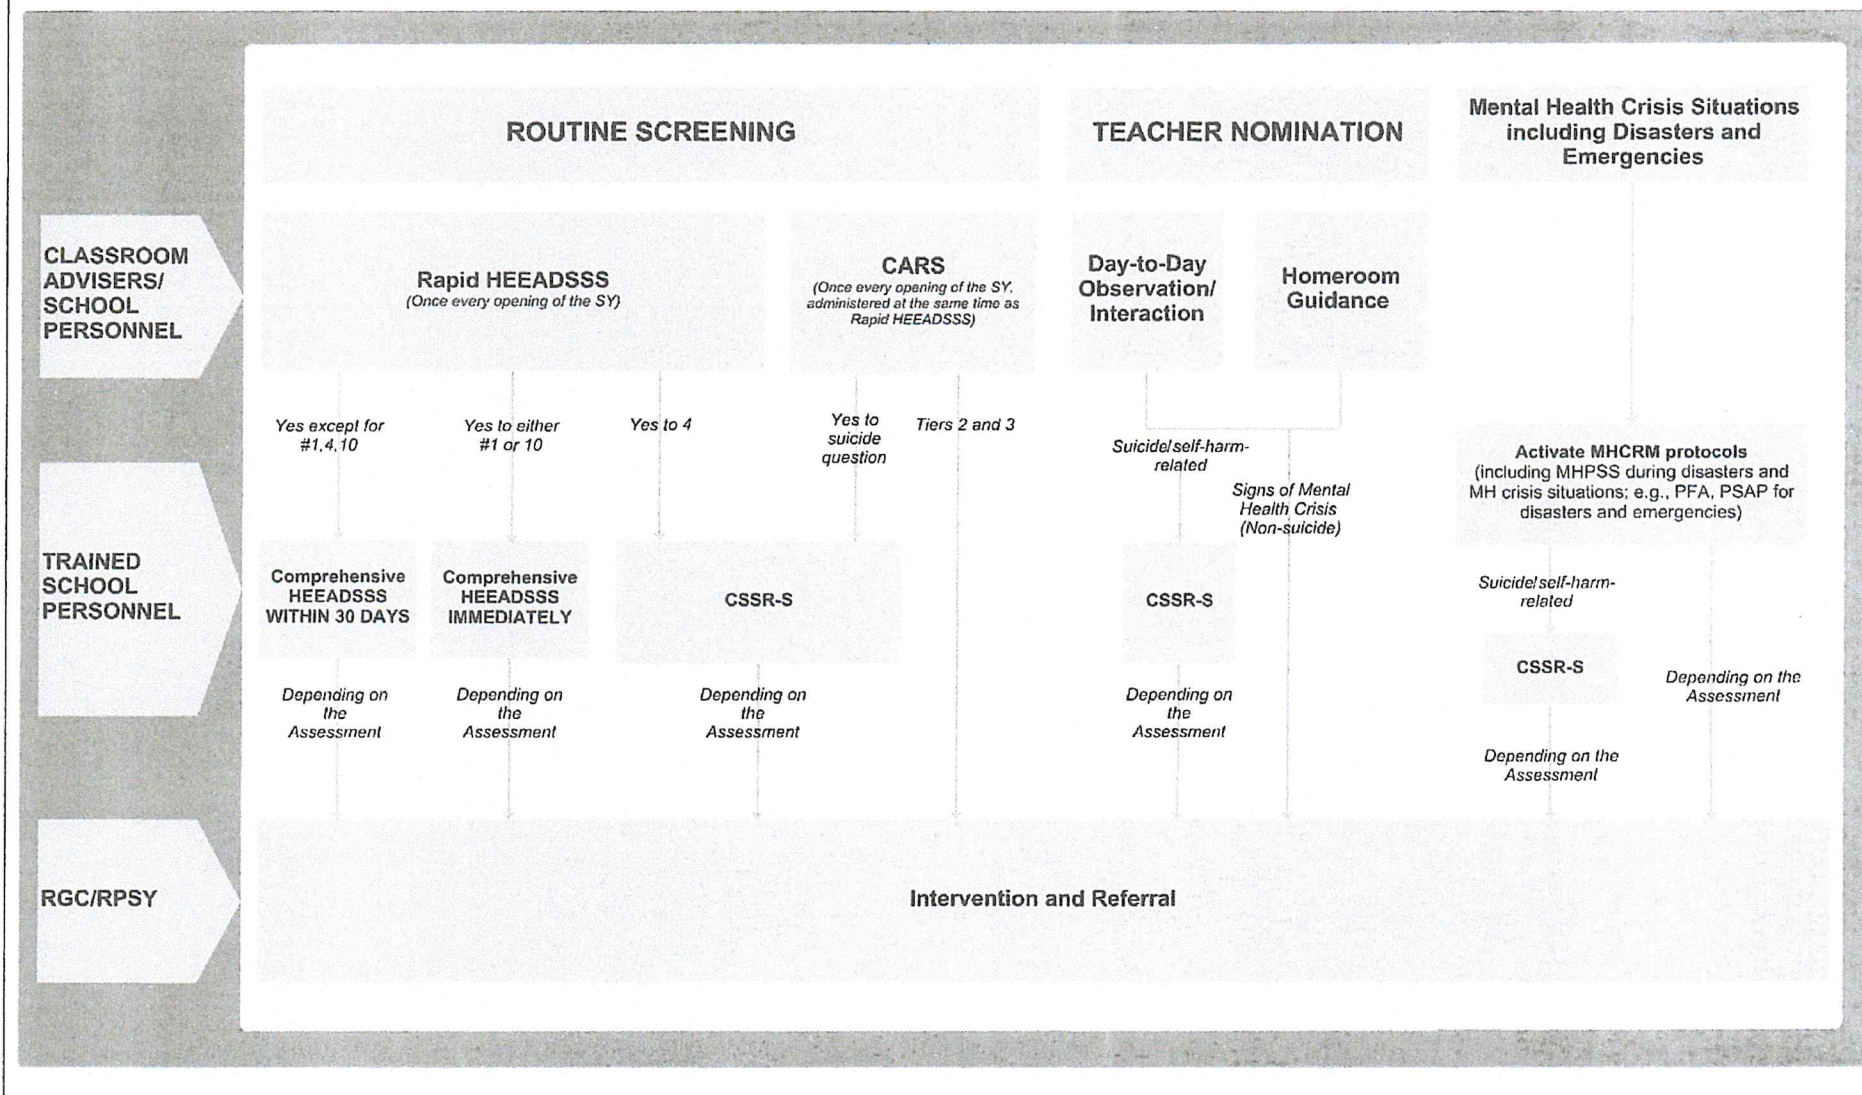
ROUTINE SCREENING

TEACHER NOMINATION

Mental Health Crisis Situations including Disasters and Emergencies

CLASSROOM ADVISERS/ SCHOOL PERSONNEL

Rapid HEEADSSS
(Once every opening of the SY)

CARS
(Once every opening of the SY, administered at the same time as Rapid HEEADSSS)

Day-to-Day Observation/ Interaction

Homeroom Guidance

Yes except for #1,4,10

Yes to either #1 or 10

Yes to 4

Yes to suicide question

Tiers 2 and 3

Suicide/self-harm-related

Signs of Mental Health Crisis (Non-suicide)

Activate MHCRM protocols
(including MHPSS during disasters and MH crisis situations; e.g., PFA, PSAP for disasters and emergencies)

TRAINED SCHOOL PERSONNEL

Comprehensive HEEADSSS WITHIN 30 DAYS

Comprehensive HEEADSSS IMMEDIATELY

CSSR-S

CSSR-S

Suicide/self-harm-related

CSSR-S

Depending on the Assessment

Depending on the Assessment

Depending on the Assessment

Depending on the Assessment

Depending on the Assessment

Depending on the Assessment

RGC/RPSY

Intervention and Referral